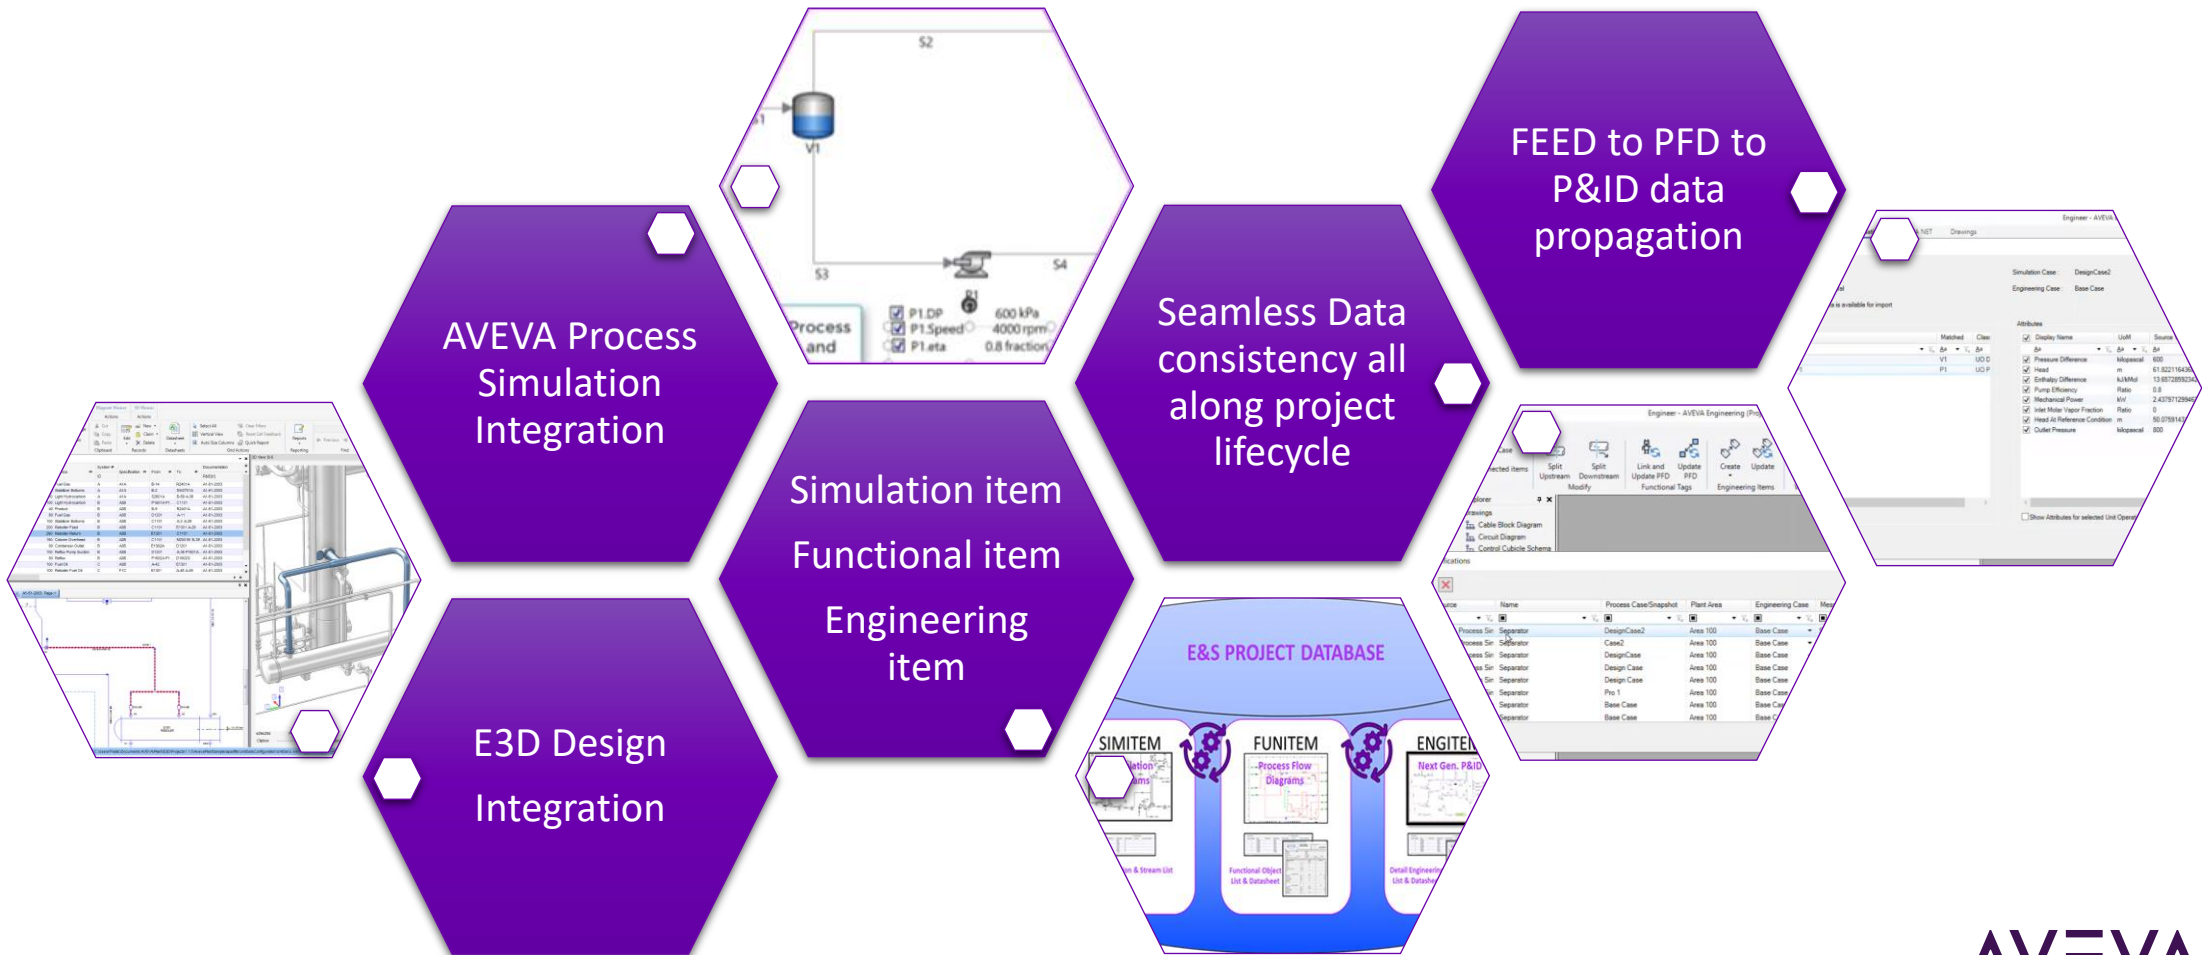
AVEVA Process Simulation Integration

Simulation item

Functional item

Engineering item

E3D Design Integration

Seamless Data consistency all along project lifecycle

FEED to PFD to P&ID data propagation

S2

V1

S3

S4

P1

Process and

P1.DP 600 kPa

P1.Speed 4000 rpm

P1.eta 0.8 fraction

E&S PROJECT DATABASE

SIMITEM

FUNITEM

ENGITEM

Process Flow Diagrams

Next Gen. P&ID

Functional Object List & Datasheet

Detail Engineering List & Datasheet

Engineer - AVEVA Engineering

Split Upstream

Split Downstream

Link and Update PFD

Update PFD

Create

Update

Functional Tags

Engineering Items

Cable Block Diagram

Circuit Diagram

Control Cubicle Schema

Name

Process Case/Snapshot

Plant Area

Engineering Case

Separator

DesignCase2

Area 100

Base Case

Simulation Case

Engineering Case

Attributes

Display Name

Pressure Difference

Head

Enthalpy Difference

Pump Efficiency

Mechanical Power

Inlet Molar Vapor Fraction

Head At Reference Condition

Outlet Pressure

Show Attributes for selected Unit Operation

AVEVA